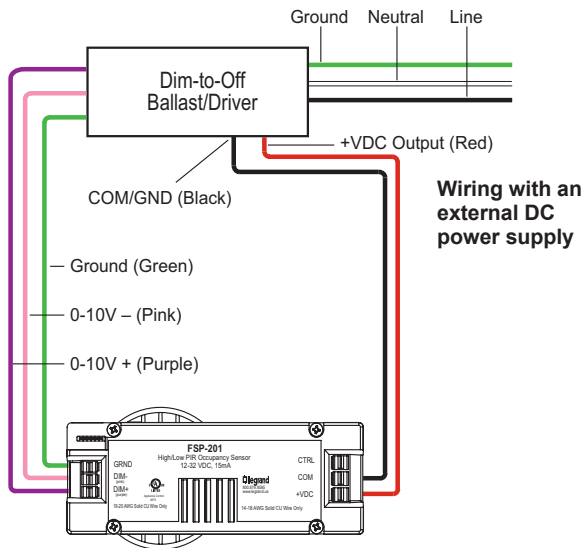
Ground Neutral Line

Dim-to-Off Ballast/Driver

+VDC Output (Red)

COM/GND (Black)

Wiring with an external DC power supply

Ground (Green)

0-10V – (Pink)

0-10V + (Purple)

FSP-201
High/Low PIR Occupancy Sensor
12-32 VDC, 15mA

GRND
DIM-
DIM+

legrand

CTRL
COM
+VDC

18-20 AWG Solid CU Wire Only

14-18 AWG Solid CU Wire Only